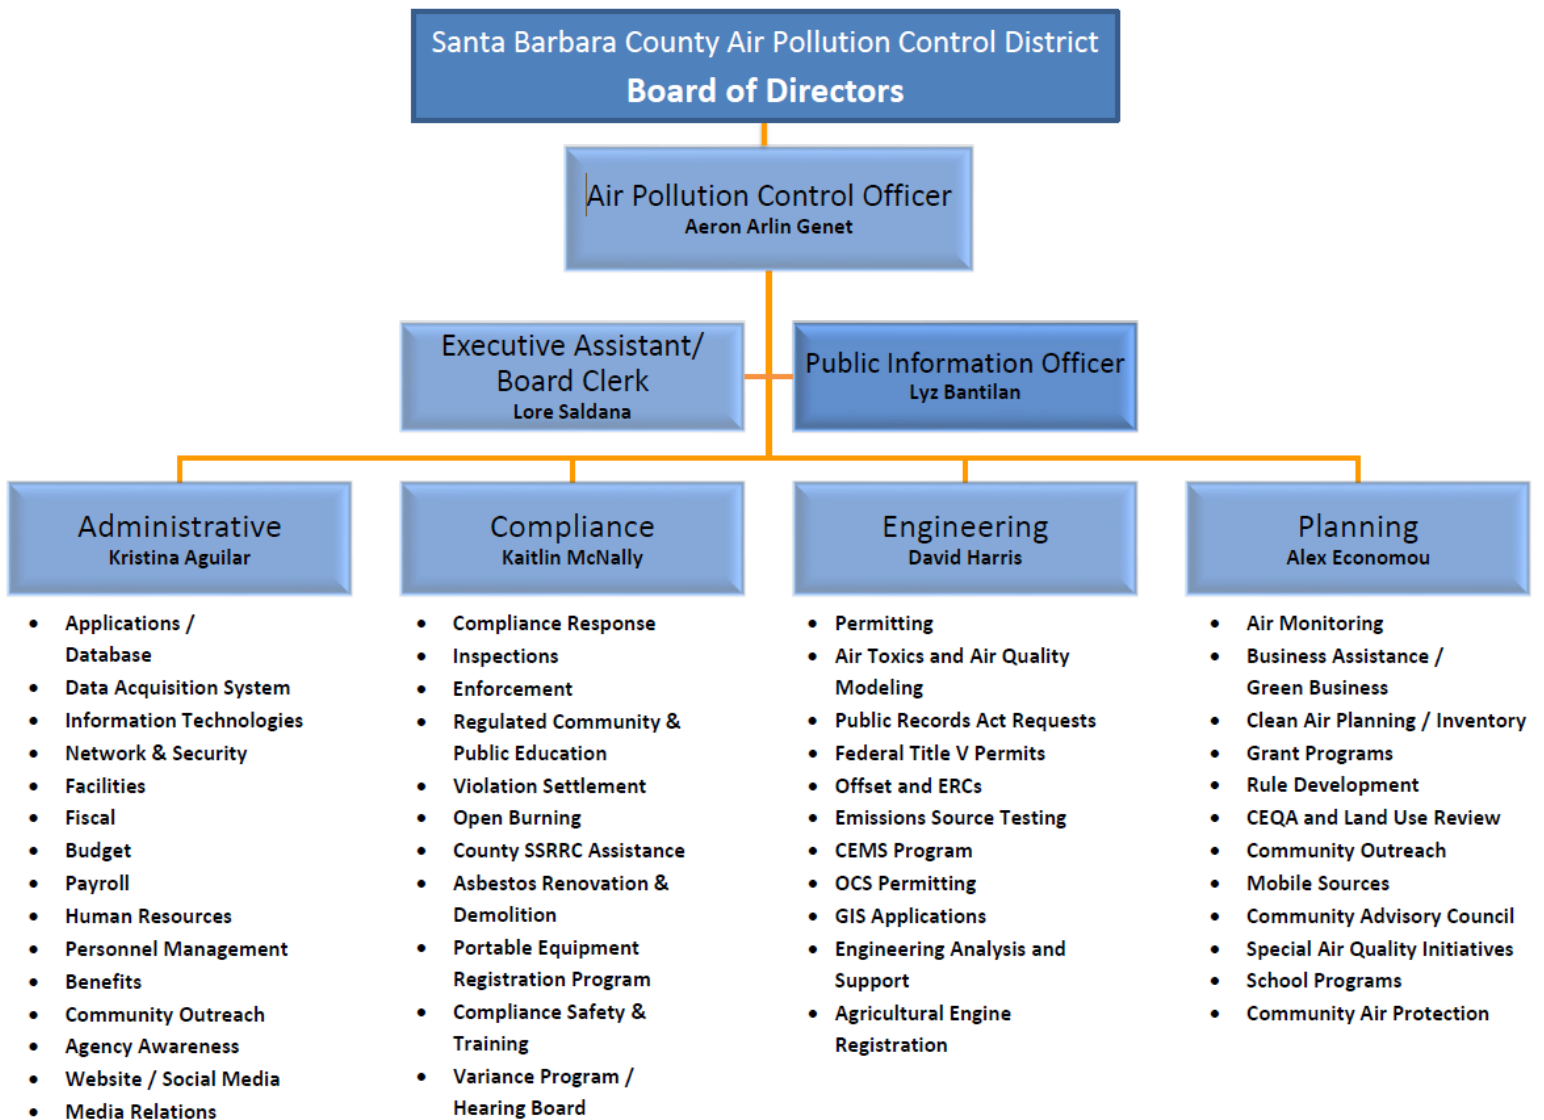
Santa Barbara County Air Pollution Control District
Board of Directors

Air Pollution Control Officer
Aeron Arlin Genet

Executive Assistant/ Board Clerk
Lore Saldana

Public Information Officer
Lyz Bantilan

Administrative
Kristina Aguilar

- Applications / Database
- Data Acquisition System
- Information Technologies
- Network & Security
- Facilities
- Fiscal
- Budget
- Payroll
- Human Resources
- Personnel Management
- Benefits
- Community Outreach
- Agency Awareness
- Website / Social Media
- Media Relations

Compliance
Kaitlin McNally

- Compliance Response
- Inspections
- Enforcement
- Regulated Community & Public Education
- Violation Settlement
- Open Burning
- County SSRRC Assistance
- Asbestos Renovation & Demolition
- Portable Equipment Registration Program
- Compliance Safety & Training
- Variance Program / Hearing Board

Engineering
David Harris

- Permitting
- Air Toxics and Air Quality Modeling
- Public Records Act Requests
- Federal Title V Permits
- Offset and ERCs
- Emissions Source Testing
- CEMS Program
- OCS Permitting
- GIS Applications
- Engineering Analysis and Support
- Agricultural Engine Registration

Planning
Alex Economou

- Air Monitoring
- Business Assistance / Green Business
- Clean Air Planning / Inventory
- Grant Programs
- Rule Development
- CEQA and Land Use Review
- Community Outreach
- Mobile Sources
- Community Advisory Council
- Special Air Quality Initiatives
- School Programs
- Community Air Protection